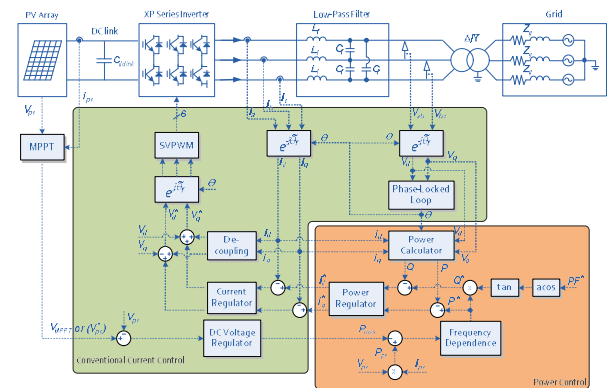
PV Array

DC link

$C_{dclink}$

XP Series Inverter

Low-Pass Filter

$L_f$

$L_f$

$L_f$

$C_f$

$C_f$

$C_f$

$C_f$

$\Delta/Y$

Grid

$Z_g$

$Z_g$

$Z_g$

$V_{pv}$

$i_{pv}$

MPPT

6

SVPWM

$e^{j\frac{2\pi}{3}}$

$\theta$

$V_d^*$

$V_q^*$

$V_d$

$V_q$

De-coupling

Current Regulator

$i_a$

$i_b$

$i_c$

$e^{-j\frac{2\pi}{3}}$

$i_d$

$i_q$

$\theta$

$V_a$

$V_b$

$V_{ca}$

$V_{ab}$

$e^{-j\frac{2\pi}{3}}$

$V_d$

$V_q$

Phase-Locked Loop

$\theta$

$i_d$

$i_q$

Power Calculator

$V_d$

$V_q$

$Q$

$P$

$Q^*$

$P^*$

$i_d^*$

$i_q^*$

Power Regulator

tan

acos

$PF^*$

$V_{MPPT}\cdot 0.1\ (V_{pv}^*)$

$V_{pv}$

DC Voltage Regulator

$P_{max}$

$P_{f^*}$

Frequency Dependence

$V_{pv}$

$i_{pv}$

Conventional Current Control

Power Control